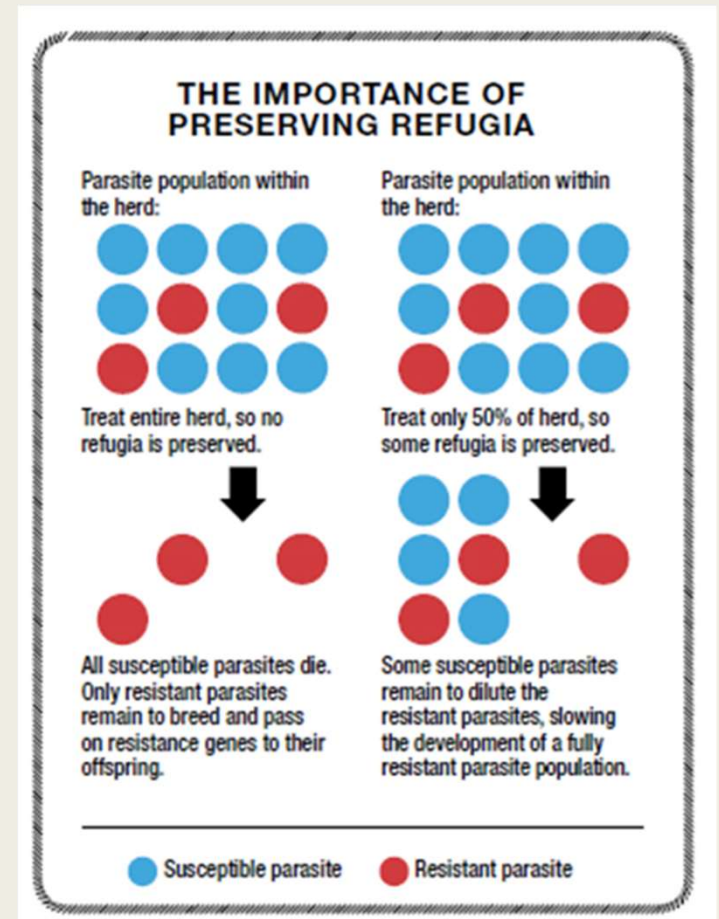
THE IMPORTANCE OF PRESERVING REFUGIA

Parasite population within the herd:

Treat entire herd, so no refugia is preserved.

All susceptible parasites die. Only resistant parasites remain to breed and pass on resistance genes to their offspring.

Parasite population within the herd:

Treat only 50% of herd, so some refugia is preserved.

Some susceptible parasites remain to dilute the resistant parasites, slowing the development of a fully resistant parasite population.

Susceptible parasite

Resistant parasite